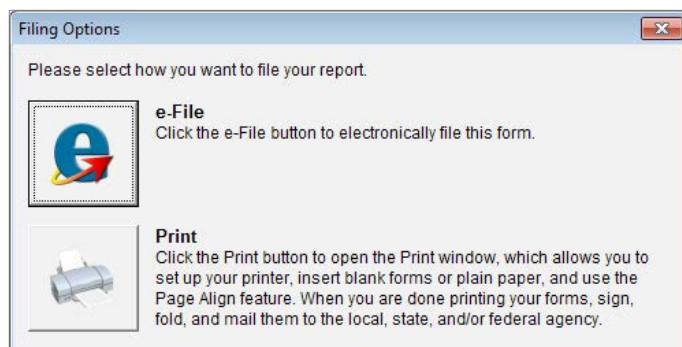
Filing Options

Please select how you want to file your report.

e-File
Click the e-File button to electronically file this form.

Print
Click the Print button to open the Print window, which allows you to set up your printer, insert blank forms or plain paper, and use the Page Align feature. When you are done printing your forms, sign, fold, and mail them to the local, state, and/or federal agency.